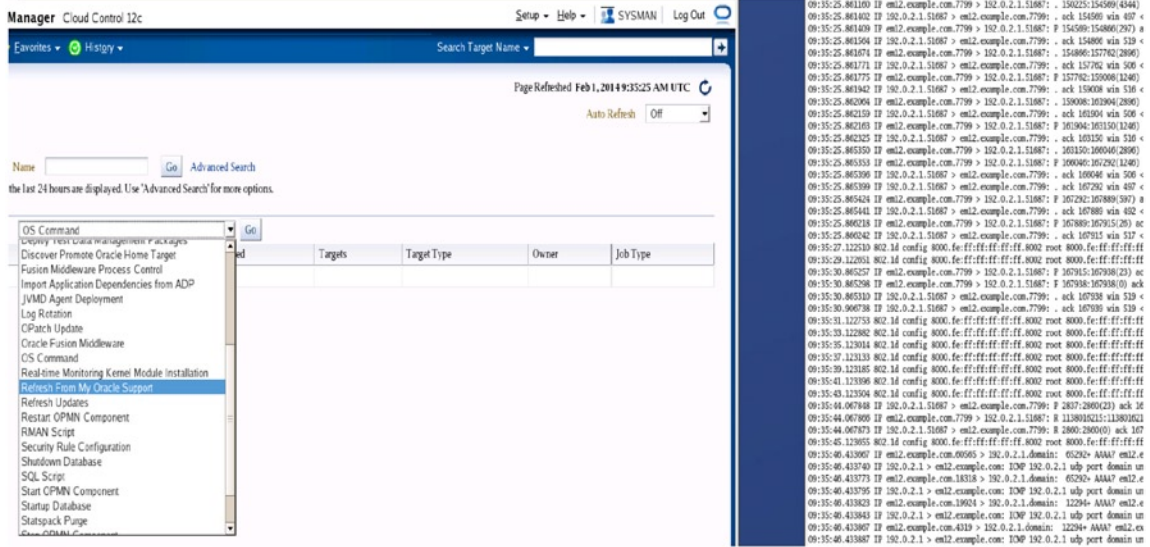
Manager Cloud Control 12c

Setup ▾ Help ▾ SYSMAN Log Out

Favorites ▾ History ▾

Search Target Name ▾

Page Refreshed Feb 1, 2014 9:33:25 AM UTC

Auto Refresh Off

Name Go Advanced Search

the last 24 hours are displayed. Use "Advanced Search" for more options.

OS Command Go

| ed | Targets | Target Type | Owner | Job Type |
|---|---|---|---|---|

Deploy Test Data Management Packages
Discover Promote Oracle Home Target
Fusion Middleware Process Control
Import Application Dependencies from ADP
JVMD Agent Deployment
Log Rotation
OPatch Update
Oracle Fusion Middleware
OS Command
Real-time Monitoring Kernel Module Installation
Refresh From My Oracle Support
Refresh Updates
Restart OPMN Component
RMAN Script
Security Rule Configuration
Shutdown Database
SQL Script
Start OPMN Component
Startup Database
Statspack Purge
Stop OPMN Component

09:35:25.861160 IP em12.example.com.7799 > 192.0.2.1.51687: . 150225:154589(4344)
09:35:25.861402 IP 192.0.2.1.51687 > em12.example.com.7799: . ack 154589 win 497 <
09:35:25.861409 IP em12.example.com.7799 > 192.0.2.1.51687: P 154589:154866(297) a
09:35:25.861504 IP 192.0.2.1.51687 > em12.example.com.7799: . ack 154866 win 519 <
09:35:25.861674 IP em12.example.com.7799 > 192.0.2.1.51687: . 154866:157762(2896)
09:35:25.861771 IP 192.0.2.1.51687 > em12.example.com.7799: . ack 157762 win 508 <
09:35:25.861775 IP em12.example.com.7799 > 192.0.2.1.51687: P 157762:159008(1246)
09:35:25.861942 IP 192.0.2.1.51687 > em12.example.com.7799: . ack 159008 win 516 <
09:35:25.862064 IP em12.example.com.7799 > 192.0.2.1.51687: . 159008:161904(2896)
09:35:25.862159 IP 192.0.2.1.51687 > em12.example.com.7799: . ack 161904 win 506 <
09:35:25.862163 IP em12.example.com.7799 > 192.0.2.1.51687: P 161904:163150(1246)
09:35:25.862325 IP 192.0.2.1.51687 > em12.example.com.7799: . ack 163150 win 516 <
09:35:25.865350 IP em12.example.com.7799 > 192.0.2.1.51687: . 163150:166046(2896)
09:35:25.865353 IP em12.example.com.7799 > 192.0.2.1.51687: P 166046:167292(1246)
09:35:25.865396 IP 192.0.2.1.51687 > em12.example.com.7799: . ack 166046 win 506 <
09:35:25.865399 IP 192.0.2.1.51687 > em12.example.com.7799: . ack 167292 win 497 <
09:35:25.865424 IP em12.example.com.7799 > 192.0.2.1.51687: P 167292:167889(597) a
09:35:25.865441 IP 192.0.2.1.51687 > em12.example.com.7799: . ack 167889 win 492 <
09:35:25.866216 IP em12.example.com.7799 > 192.0.2.1.51687: P 167889:167915(26) ac
09:35:25.866242 IP 192.0.2.1.51687 > em12.example.com.7799: . ack 167915 win 517 <
09:35:27.122510 802.1d config 8000.fe:ff:ff:ff:ff:ff.8002 root 8000.fe:ff:ff:ff:ff
09:35:29.122651 802.1d config 8000.fe:ff:ff:ff:ff:ff.8002 root 8000.fe:ff:ff:ff:ff
09:35:30.865257 IP em12.example.com.7799 > 192.0.2.1.51687: P 167915:167938(23) ac
09:35:30.865298 IP em12.example.com.7799 > 192.0.2.1.51687: F 167938:167938(0) ack
09:35:30.865310 IP 192.0.2.1.51687 > em12.example.com.7799: . ack 167938 win 519 <
09:35:30.906738 IP 192.0.2.1.51687 > em12.example.com.7799: . ack 167939 win 519 <
09:35:31.122753 802.1d config 8000.fe:ff:ff:ff:ff:ff.8002 root 8000.fe:ff:ff:ff:ff
09:35:33.122882 802.1d config 8000.fe:ff:ff:ff:ff:ff.8002 root 8000.fe:ff:ff:ff:ff
09:35:35.123014 802.1d config 8000.fe:ff:ff:ff:ff:ff.8002 root 8000.fe:ff:ff:ff:ff
09:35:37.123133 802.1d config 8000.fe:ff:ff:ff:ff:ff.8002 root 8000.fe:ff:ff:ff:ff
09:35:39.123185 802.1d config 8000.fe:ff:ff:ff:ff:ff.8002 root 8000.fe:ff:ff:ff:ff
09:35:41.123396 802.1d config 8000.fe:ff:ff:ff:ff:ff.8002 root 8000.fe:ff:ff:ff:ff
09:35:43.123504 802.1d config 8000.fe:ff:ff:ff:ff:ff.8002 root 8000.fe:ff:ff:ff:ff
09:35:44.067848 IP 192.0.2.1.51687 > em12.example.com.7799: P 2837:2860(23) ack 16
09:35:44.067866 IP em12.example.com.7799 > 192.0.2.1.51687: R 1138015215:113801521
09:35:44.067873 IP 192.0.2.1.51687 > em12.example.com.7799: R 2860:2860(0) ack 167
09:35:45.123655 802.1d config 8000.fe:ff:ff:ff:ff:ff.8002 root 8000.fe:ff:ff:ff:ff
09:35:46.433667 IP em12.example.com.60565 > 192.0.2.1.domain: 65292+ AAAA? em12.ex
09:35:46.433740 IP 192.0.2.1 > em12.example.com: ICMP 192.0.2.1 udp port domain un
09:35:46.433773 IP em12.example.com.18318 > 192.0.2.1.domain: 65292+ AAAA? em12.ex
09:35:46.433795 IP 192.0.2.1 > em12.example.com: ICMP 192.0.2.1 udp port domain un
09:35:46.433823 IP em12.example.com.19924 > 192.0.2.1.domain: 12294+ AAAA? em12.e
09:35:46.433843 IP 192.0.2.1 > em12.example.com: ICMP 192.0.2.1 udp port domain un
09:35:46.433867 IP em12.example.com.4319 > 192.0.2.1.domain: 12294+ AAAA? em12.ex
09:35:46.433887 IP 192.0.2.1 > em12.example.com: ICMP 192.0.2.1 udp port domain un